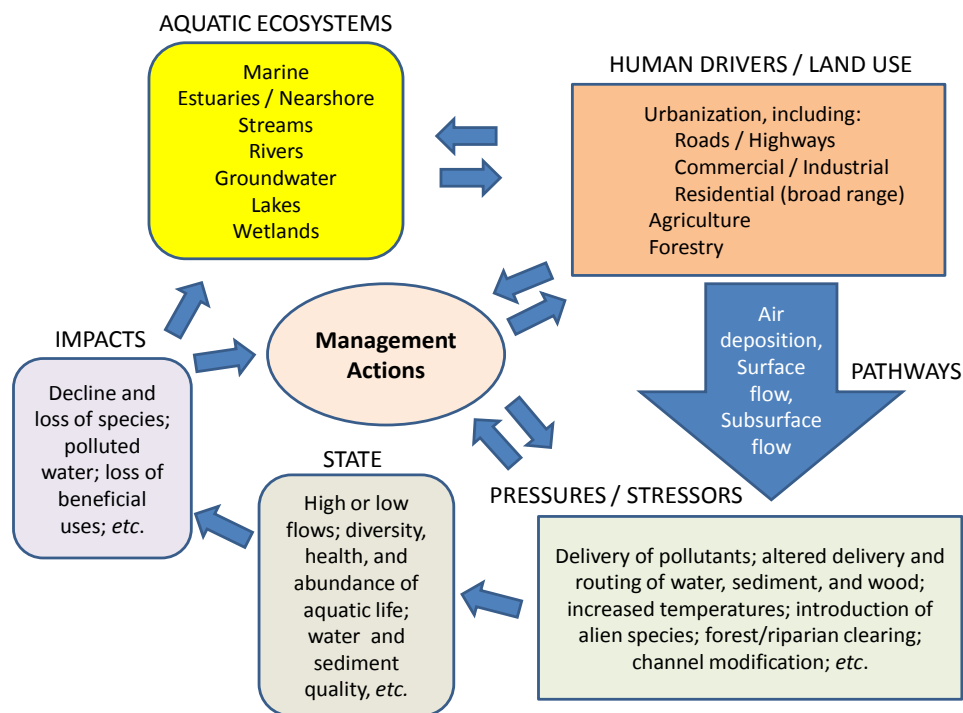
AQUATIC ECOSYSTEMS

Marine
Estuaries / Nearshore
Streams
Rivers
Groundwater
Lakes
Wetlands

HUMAN DRIVERS / LAND USE

Urbanization, including:
Roads / Highways
Commercial / Industrial
Residential (broad range)
Agriculture
Forestry

Management Actions

Air deposition, Surface flow, Subsurface flow

PATHWAYS

IMPACTS

Decline and loss of species; polluted water; loss of beneficial uses; *etc*.

STATE

High or low flows; diversity, health, and abundance of aquatic life; water and sediment quality, *etc.*

PRESSURES / STRESSORS

Delivery of pollutants; altered delivery and routing of water, sediment, and wood; increased temperatures; introduction of alien species; forest/riparian clearing; channel modification; *etc*.